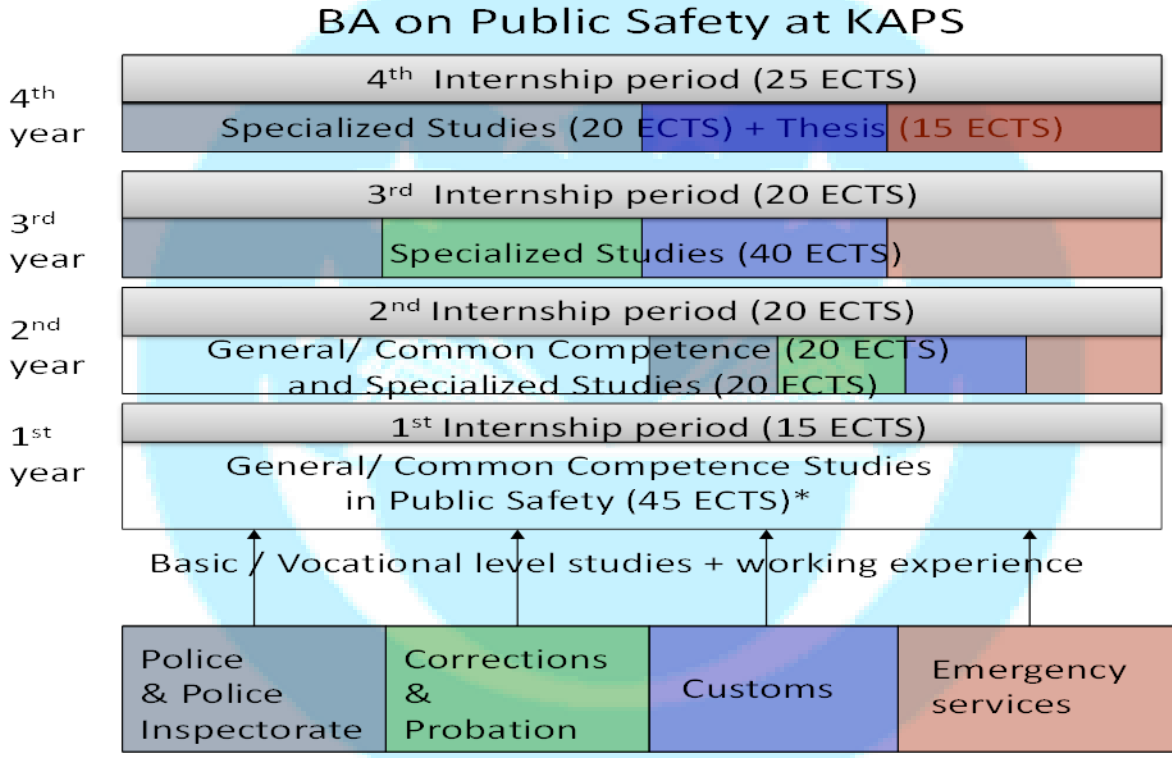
BA on Public Safety at KAPS

$4^{th}$ year

$4^{th}$ Internship period (25 ECTS)

Specialized Studies (20 ECTS) + Thesis (15 ECTS)

$3^{rd}$ year

$3^{rd}$ Internship period (20 ECTS)

Specialized Studies (40 ECTS)

$2^{nd}$ year

$2^{nd}$ Internship period (20 ECTS)

General/ Common Competence (20 ECTS) and Specialized Studies (20 ECTS)

$1^{st}$ year

$1^{st}$ Internship period (15 ECTS)

General/ Common Competence Studies in Public Safety (45 ECTS)*

Basic / Vocational level studies + working experience

Police & Police Inspectorate

Corrections & Probation

Customs

Emergency services